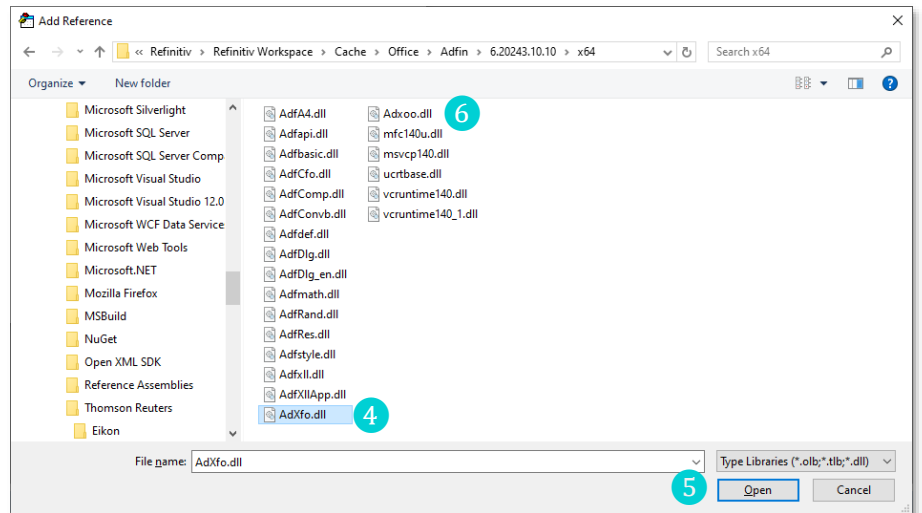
Add Reference

« Refinitiv › Refinitiv Workspace › Cache › Office › Adfin › 6.20243.10.10 › x64

Search x64

Organize ▾ New folder

Microsoft Silverlight
Microsoft SQL Server
Microsoft SQL Server Comp
Microsoft Visual Studio
Microsoft Visual Studio 12.0
Microsoft WCF Data Service
Microsoft Web Tools
Microsoft.NET
Mozilla Firefox
MSBuild
NuGet
Open XML SDK
Reference Assemblies
Thomson Reuters
Eikon

AdfA4.dll
Adfapi.dll
Adfbasic.dll
AdfCfo.dll
AdfComp.dll
AdfConvb.dll
Adfdef.dll
AdfDlg.dll
AdfDlg_en.dll
Adfmath.dll
AdfRand.dll
AdfRes.dll
Adfstyle.dll
Adfxll.dll
AdfXllApp.dll
AdXfo.dll
4
Adxoo.dll
6
mfc140u.dll
msvcp140.dll
ucrtbase.dll
vcruntime140.dll
vcruntime140_1.dll

File name: AdXfo.dll
Type Libraries (*.olb;*.tlb;*.dll)
5
Open
Cancel